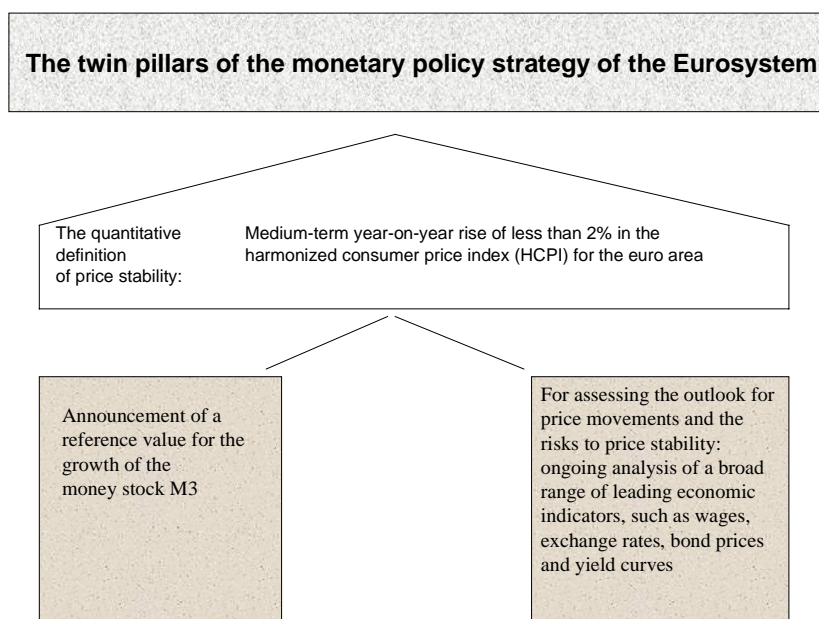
The twin pillars of the monetary policy strategy of the Eurosystem

The quantitative definition of price stability:

Medium-term year-on-year rise of less than 2% in the harmonized consumer price index (HCPI) for the euro area

Announcement of a reference value for the growth of the money stock M3

For assessing the outlook for price movements and the risks to price stability: ongoing analysis of a broad range of leading economic indicators, such as wages, exchange rates, bond prices and yield curves